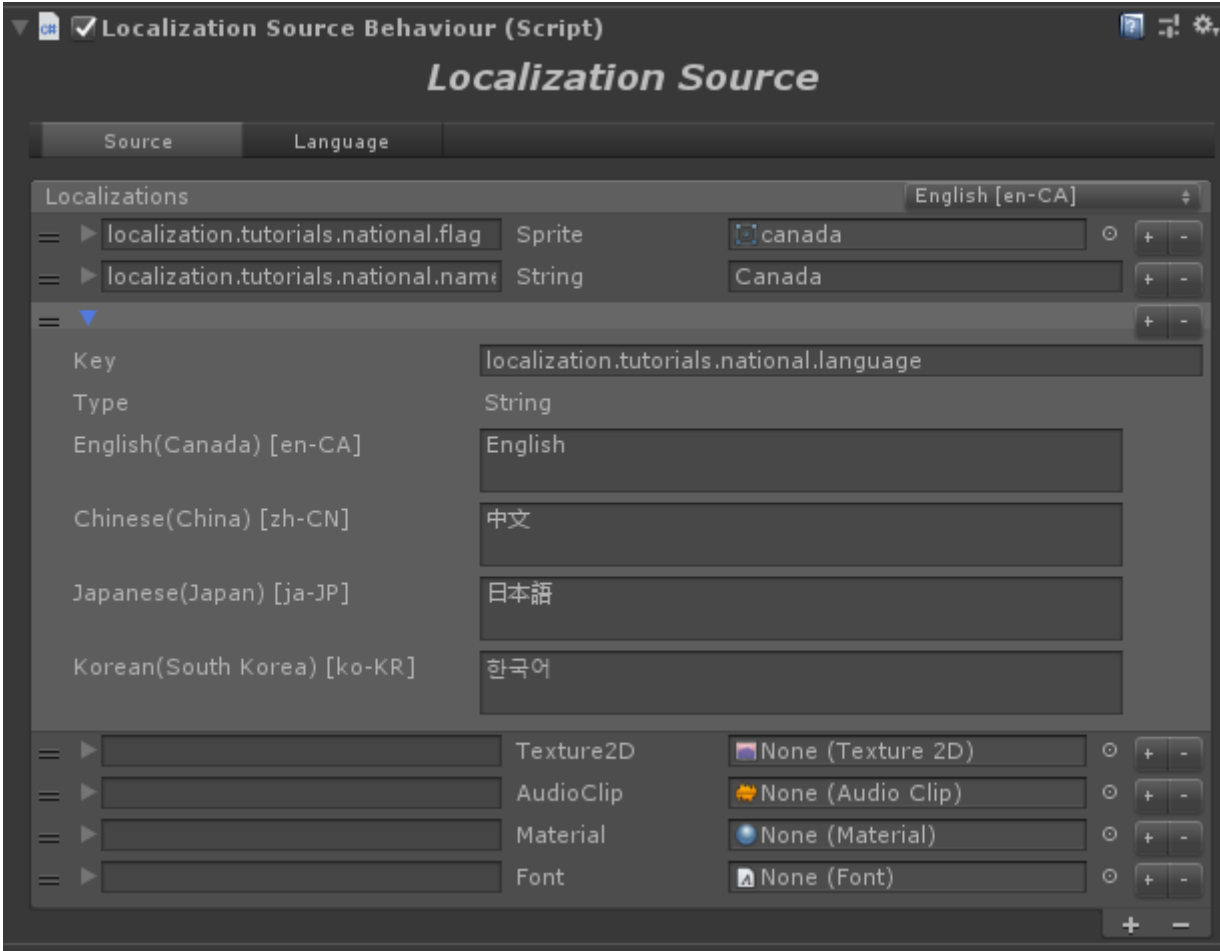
Localization Source Behaviour (Script)

Localization Source

Source Language

Localizations English [en-CA]

localization.tutorials.national.flag Sprite canada + -

localization.tutorials.national.name String Canada + -

+ -

Key localization.tutorials.national.language

Type String

English(Canada) [en-CA] English

Chinese(China) [zh-CN] 中文

Japanese(Japan) [ja-JP] 日本語

Korean(South Korea) [ko-KR] 한국어

Texture2D None (Texture 2D) + -

AudioClip None (Audio Clip) + -

Material None (Material) + -

Font None (Font) + -

+ −